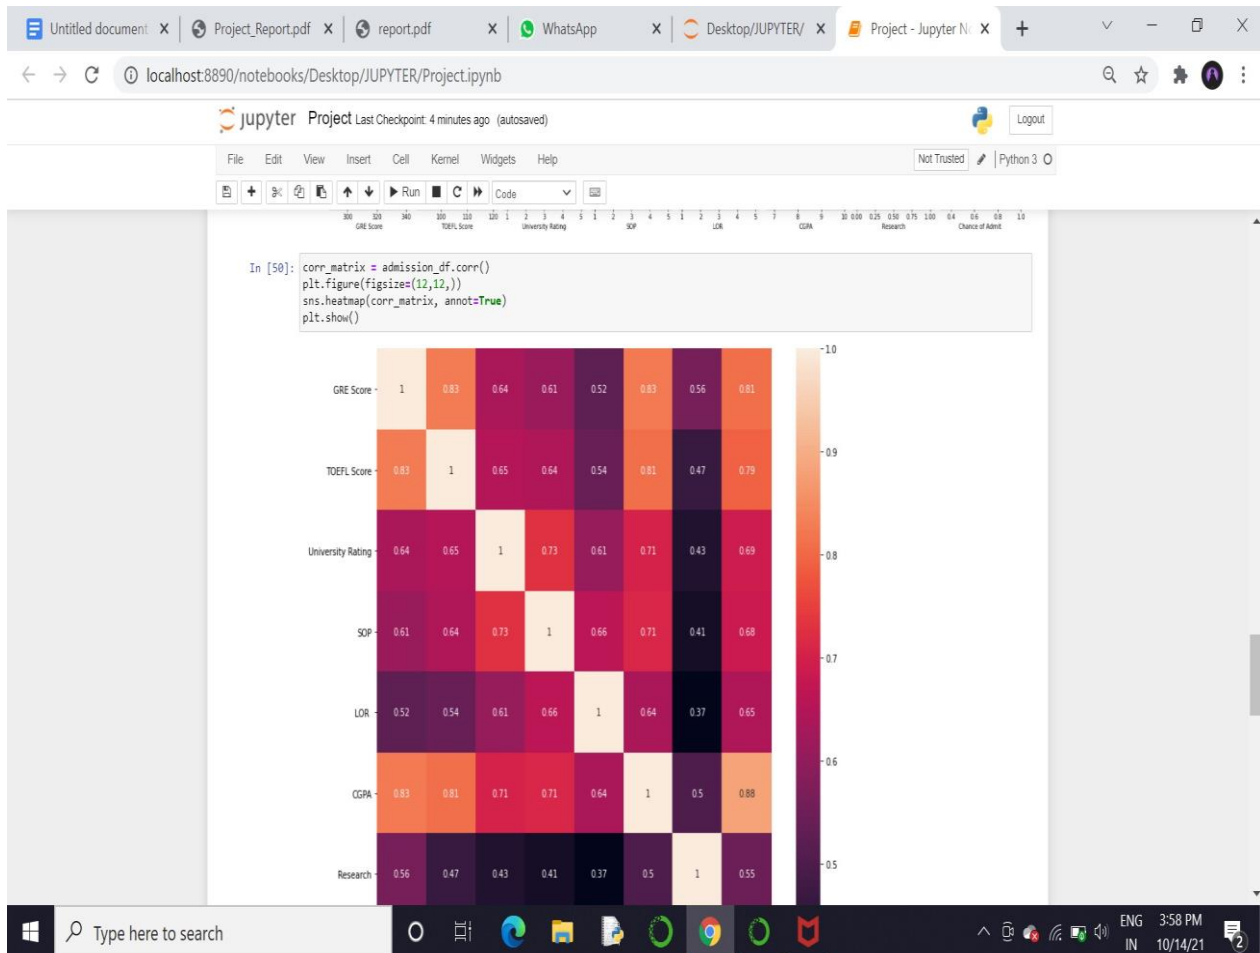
Untitled document X | Project_Report.pdf X | report.pdf X | WhatsApp X | Desktop/JUPYTER/ X | Project - Jupyter N X | +

localhost:8890/notebooks/Desktop/JUPYTER/Project.ipynb

jupyter Project Last Checkpoint: 4 minutes ago (autosaved)

Logout

File Edit View Insert Cell Kernel Widgets Help

Not Trusted | Python 3

Run Code

300 320 340 GRE Score 100 110 120 TOEFL Score 1 2 3 4 5 University Rating 1 2 3 4 5 SOP 1 2 3 4 5 LOR 7 8 9 CGPA 10 0.00 0.25 0.50 0.75 1.00 Research 0.4 0.6 0.8 1.0 Chance of Admit

In [50]: corr_matrix = admission_df.corr()
plt.figure(figsize=(12,12,))
sns.heatmap(corr_matrix, annot=True)
plt.show()

| | | | | | | | | |
|---|---|---|---|---|---|---|---|---|
| GRE Score | 1 | 0.83 | 0.64 | 0.61 | 0.52 | 0.83 | 0.56 | 0.81 |
| TOEFL Score | 0.83 | 1 | 0.65 | 0.64 | 0.54 | 0.81 | 0.47 | 0.79 |
| University Rating | 0.64 | 0.65 | 1 | 0.73 | 0.61 | 0.71 | 0.43 | 0.69 |
| SOP | 0.61 | 0.64 | 0.73 | 1 | 0.66 | 0.71 | 0.41 | 0.68 |
| LOR | 0.52 | 0.54 | 0.61 | 0.66 | 1 | 0.64 | 0.37 | 0.65 |
| CGPA | 0.83 | 0.81 | 0.71 | 0.71 | 0.64 | 1 | 0.5 | 0.88 |
| Research | 0.56 | 0.47 | 0.43 | 0.41 | 0.37 | 0.5 | 1 | 0.55 |

1.0 0.9 0.8 0.7 0.6 0.5

Type here to search

ENG IN 3:58 PM 10/14/21